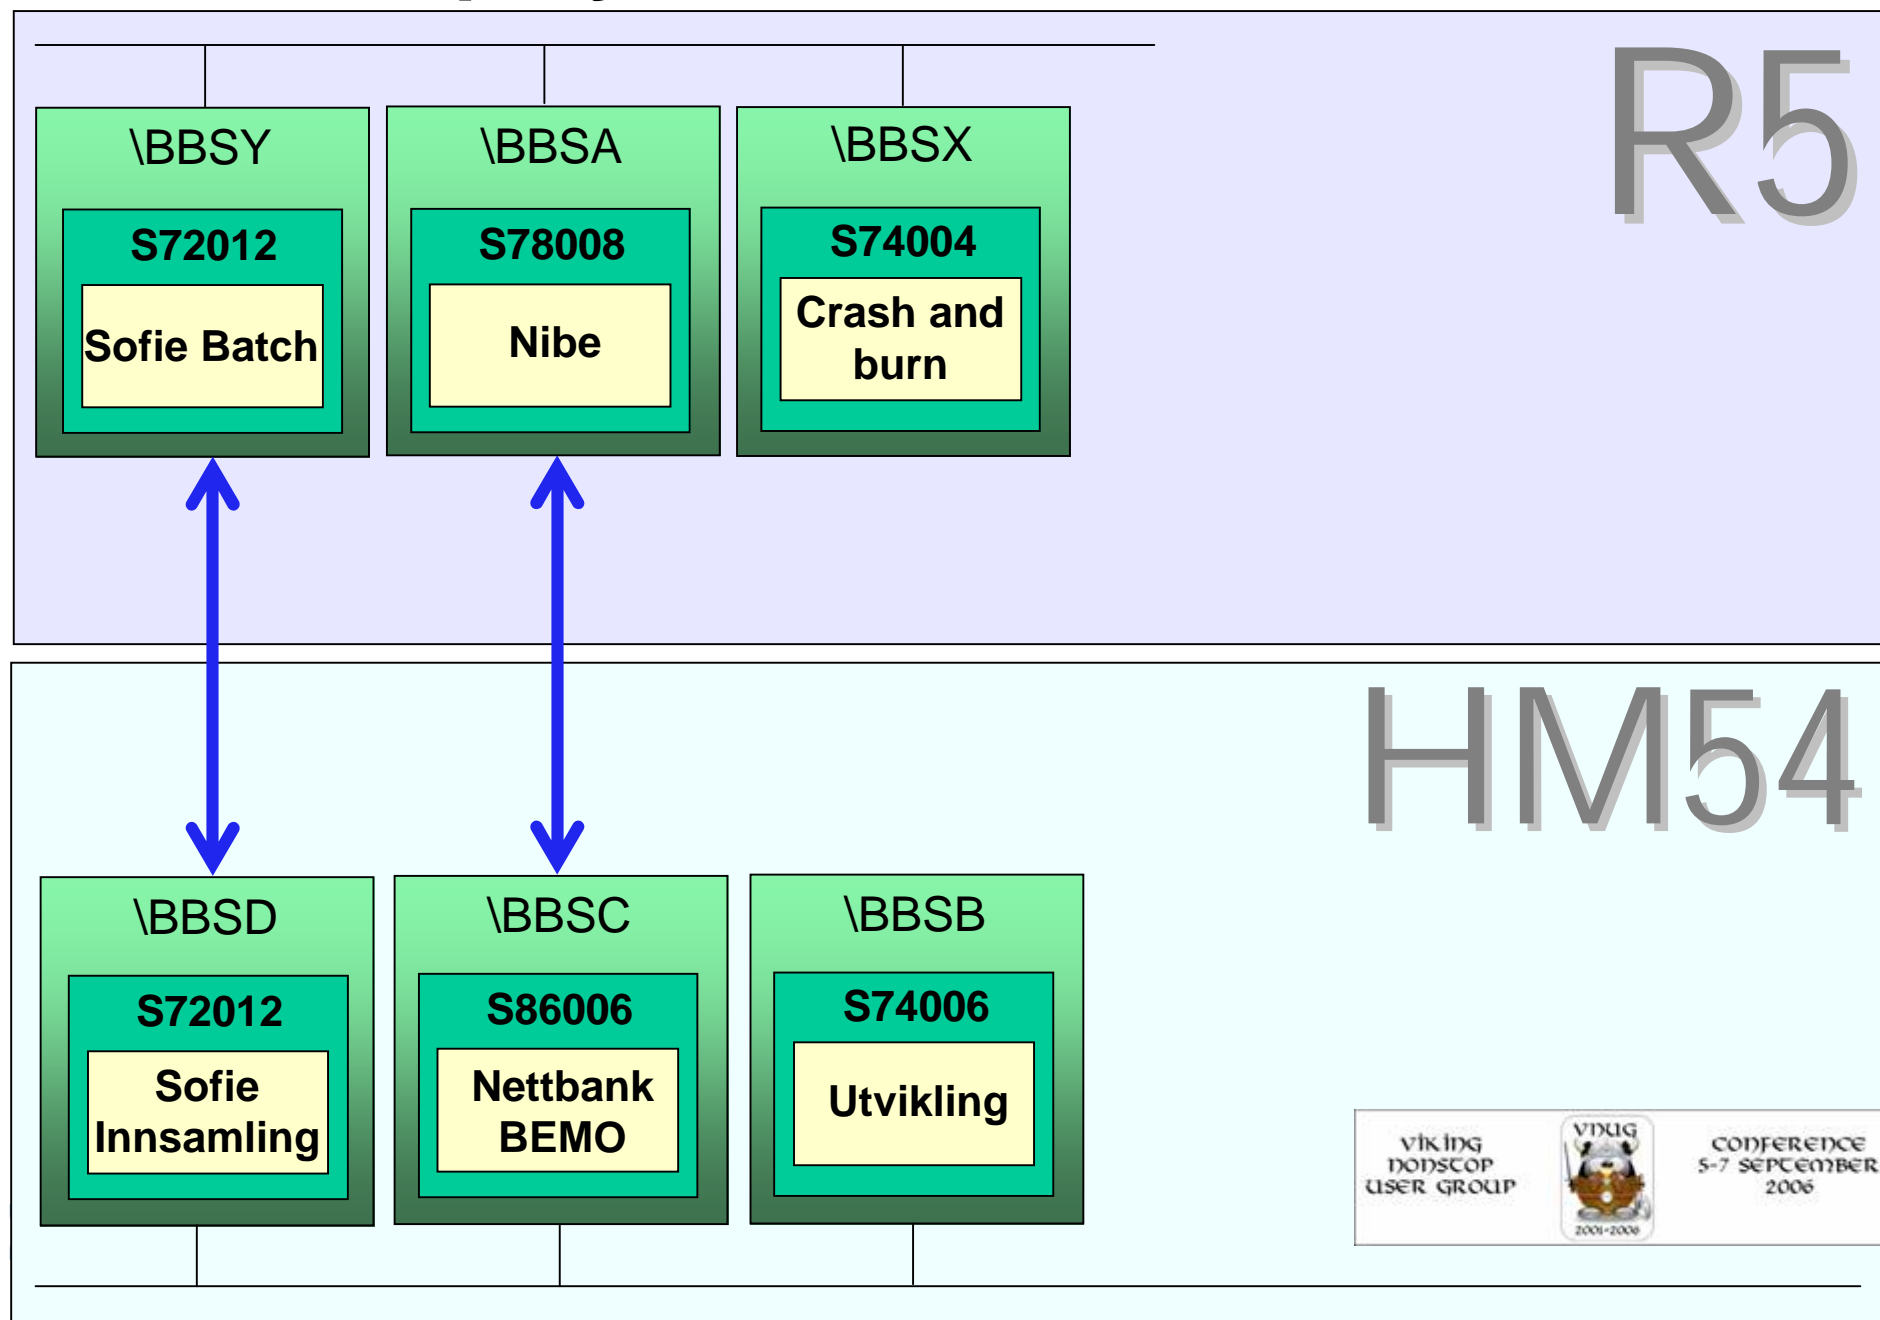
R5

\BBSY

S72012

Sofie Batch

\BBSA

S78008

Nibe

\BBSX

S74004

Crash and burn

HM54

\BBSD

S72012

Sofie Innsamling

\BBSC

S86006

Nettbank BEMO

\BBSB

S74006

Utvikling

viking nonstop user group

VNUG

2001-2006

conference 5-7 september 2006